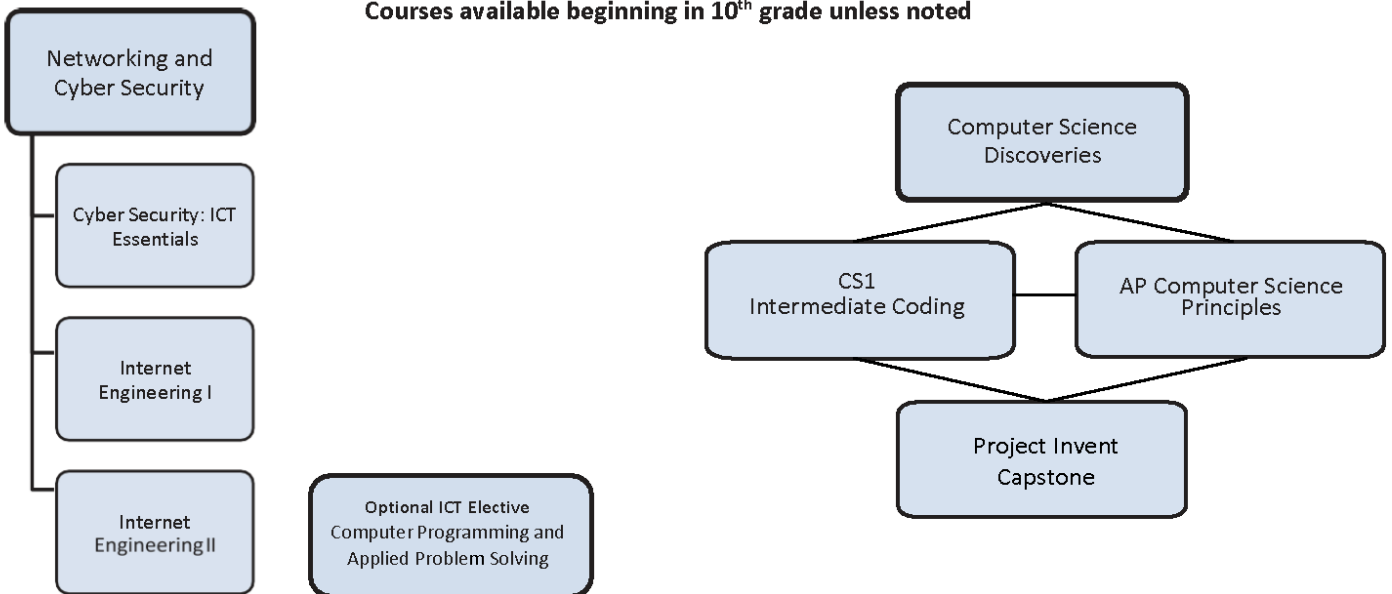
Courses available beginning in 10$^{th}$ grade unless noted

Networking and Cyber Security

Cyber Security: ICT Essentials

Internet Engineering I

Internet Engineering II

Optional ICT Elective Computer Programming and Applied Problem Solving

Computer Science Discoveries

CS1 Intermediate Coding

AP Computer Science Principles

Project Invent Capstone